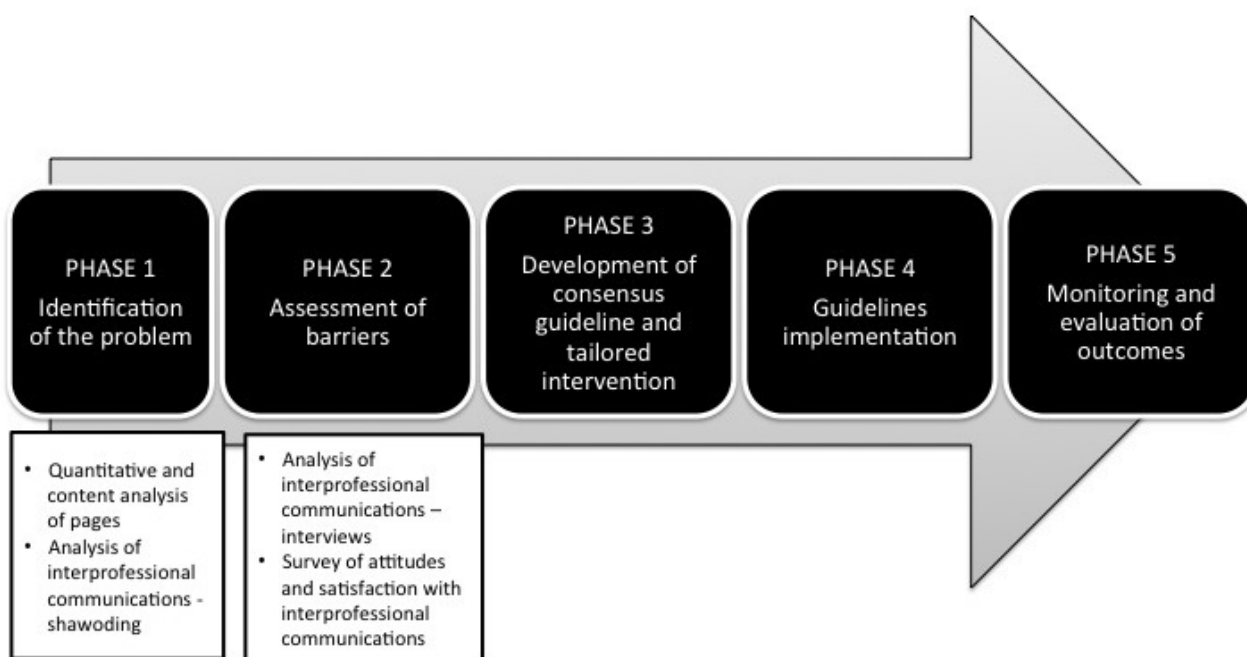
PHASE 1
Identification of the problem

PHASE 2
Assessment of barriers

PHASE 3
Development of consensus guideline and tailored intervention

PHASE 4
Guidelines implementation

PHASE 5
Monitoring and evaluation of outcomes

• Quantitative and content analysis of pages
• Analysis of interprofessional communications - shawoding

• Analysis of interprofessional communications – interviews
• Survey of attitudes and satisfaction with interprofessional communications